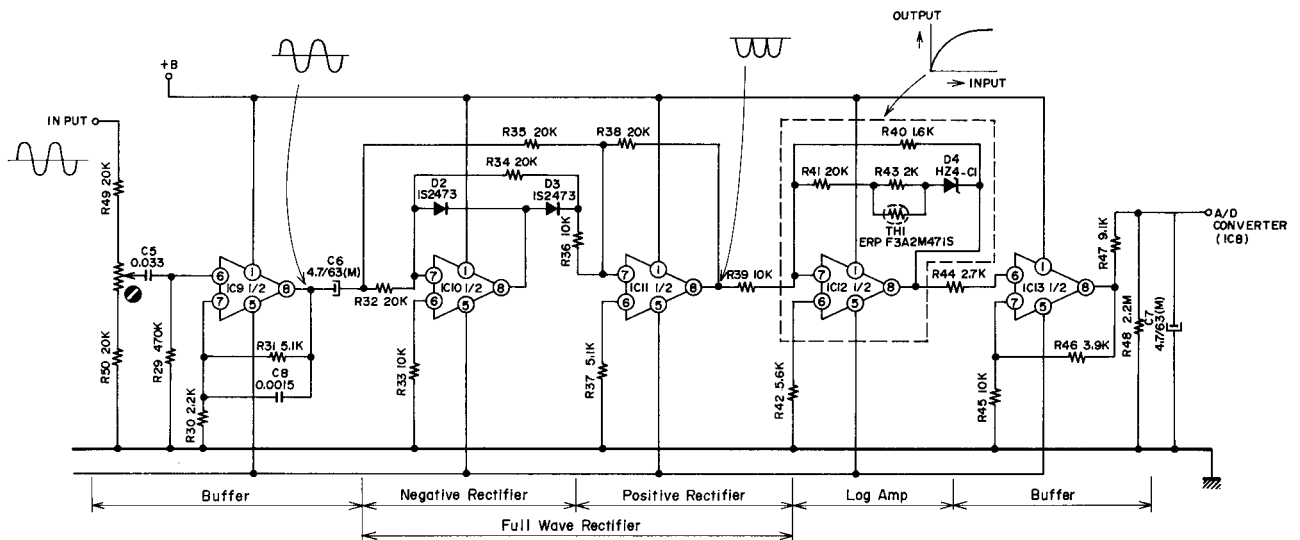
OUTPUT
INPUT
+B
INPUT
R49 20K
C5 0.033
R50 20K
R29 470K
R30 2.2K
6
7
IC9 1/2
1
5
8
R31 5.1K
C8 0.0015
C6 4.7/63(M)
R32 20K
R35 20K
R34 20K
D2 IS2473
D3 IS2473
7
6
IC10 1/2
1
5
8
R33 10K
R36 10K
R38 20K
7
6
IC11 1/2
1
5
8
R37 5.1K
R39 10K
R40 1.6K
R41 20K
R43 2K
D4 HZ4-C1
TH1 ERP F3A2M471S
7
6
IC12 1/2
1
5
8
R42 5.6K
R44 2.7K
6
7
IC13 1/2
1
5
8
R45 10K
R46 3.9K
R47 9.1K
R48 2.2M
C7 4.7/63(M)
A/D CONVERTER (IC8)
Buffer
Negative Rectifier
Positive Rectifier
Log Amp
Buffer
Full Wave Rectifier